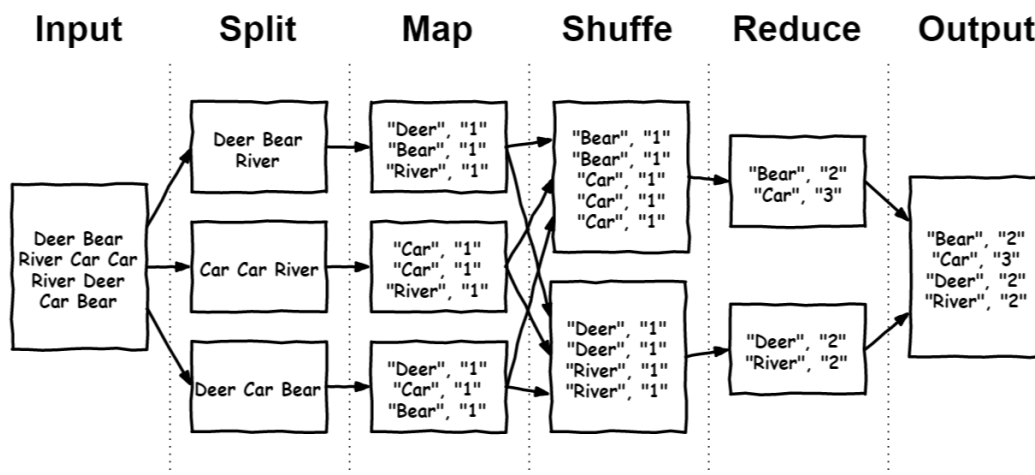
Input Split Map Shuffe Reduce Output

Deer Bear River Car Car River Deer Car Bear

Deer Bear River

Car Car River

Deer Car Bear

"Deer", "1"
"Bear", "1"
"River", "1"

"Car", "1"
"Car", "1"
"River", "1"

"Deer", "1"
"Car", "1"
"Bear", "1"

"Bear", "1"
"Bear", "1"
"Car", "1"
"Car", "1"
"Car", "1"

"Deer", "1"
"Deer", "1"
"River", "1"
"River", "1"

"Bear", "2"
"Car", "3"

"Deer", "2"
"River", "2"

"Bear", "2"
"Car", "3"
"Deer", "2"
"River", "2"